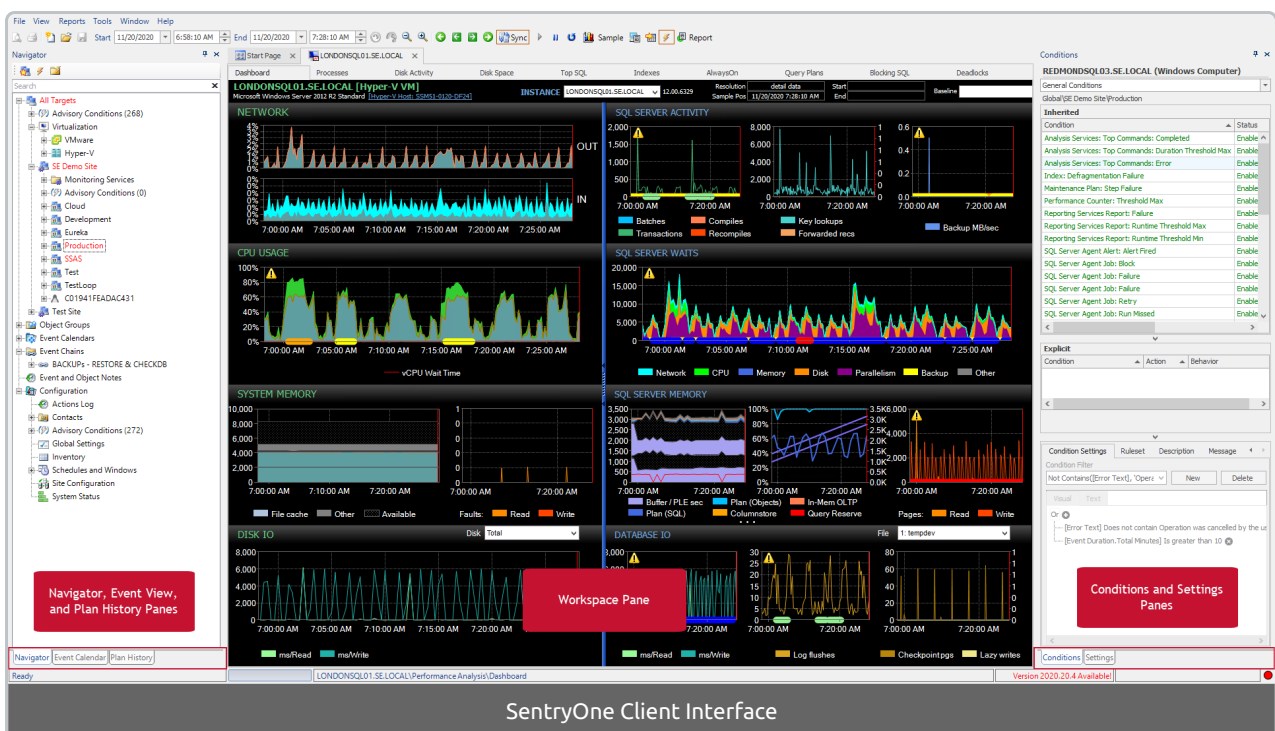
File View Reports Tools Window Help

Start 11/20/2020 6:58:10 AM End 11/20/2020 7:28:10 AM Sync Sample Report

Navigator

Search

All Targets
Advisory Conditions (268)
Virtualization
VMware
Hyper-V
SE Demo Site
Monitoring Services
Advisory Conditions (0)
Cloud
Development
Eureka
Production
SSAS
Test
TestLoop
C01941FEADAC431
Test Site
Object Groups
Event Calendars
Event Chains
BACKUPs - RESTORE & CHECKDB
Event and Object Notes
Configuration
Actions Log
Contacts
Advisory Conditions (272)
Global Settings
Inventory
Schedules and Windows
Site Configuration
System Status

Navigator, Event View, and Plan History Panes

Navigator Event Calendar Plan History

Ready

Start Page LONDONSQL01.SE.LOCAL

Dashboard Processes Disk Activity Disk Space Top SQL Indexes AlwaysOn Query Plans Blocking SQL Deadlocks

LONDONSQL01.SE.LOCAL [Hyper-V VM]
Microsoft Windows Server 2012 R2 Standard [Hyper-V Host: SSMS1-0120-DF24]
INSTANCE LONDONSQL01.SE.LOCAL 12.00.6329
Resolution detail data
Sample Pos 11/20/2020 7:28:10 AM
Start
End
Baseline

NETWORK
OUT
IN
7:00:00 AM 7:05:00 AM 7:10:00 AM 7:15:00 AM 7:20:00 AM 7:25:00 AM

SQL SERVER ACTIVITY
Batches Compiles Key lookups
Transactions Recompiles Forwarded recs
Backup MB/sec

CPU USAGE
100% 80% 60% 40% 20% 0%
vCPU Wait Time

SQL SERVER WAITS
Network CPU Memory Disk Parallelism Backup Other

SYSTEM MEMORY
File cache Other Available
Faults: Read Write

SQL SERVER MEMORY
Buffer / PLE sec Plan (Objects) In-Mem OLTP
Plan (SQL) Columnstore Query Reserve
Pages: Read Write

DISK IO
Disk Total
ms/Read ms/Write

DATABASE IO
File 1: tempdev
ms/Read ms/Write Log flushes Checkpointpgs Lazy writes

Workspace Pane

LONDONSQL01.SE.LOCAL\Performance Analysis\Dashboard

Conditions

REDMONDSQL03.SE.LOCAL (Windows Computer)
General Conditions
Global\SE Demo Site\Production

Inherited
Condition Status
Analysis Services: Top Commands: Completed Enable
Analysis Services: Top Commands: Duration Threshold Max Enable
Analysis Services: Top Commands: Error Enable
Index: Defragmentation Failure Enable
Maintenance Plan: Step Failure Enable
Performance Counter: Threshold Max Enable
Reporting Services Report: Failure Enable
Reporting Services Report: Runtime Threshold Max Enable
Reporting Services Report: Runtime Threshold Min Enable
SQL Server Agent Alert: Alert Fired Enable
SQL Server Agent Job: Block Enable
SQL Server Agent Job: Failure Enable
SQL Server Agent Job: Failure Enable
SQL Server Agent Job: Retry Enable
SQL Server Agent Job: Run Missed Enable

Explicit
Condition Action Behavior

Condition Settings Ruleset Description Message
Condition Filter
Not Contains([Error Text], 'Opera New Delete
Visual Text
Or
[Error Text] Does not contain Operation was cancelled by the us
[Event Duration.Total Minutes] Is greater than 10

Conditions and Settings Panes

Conditions Settings

Version 2020.20.4 Available!

SentryOne Client Interface